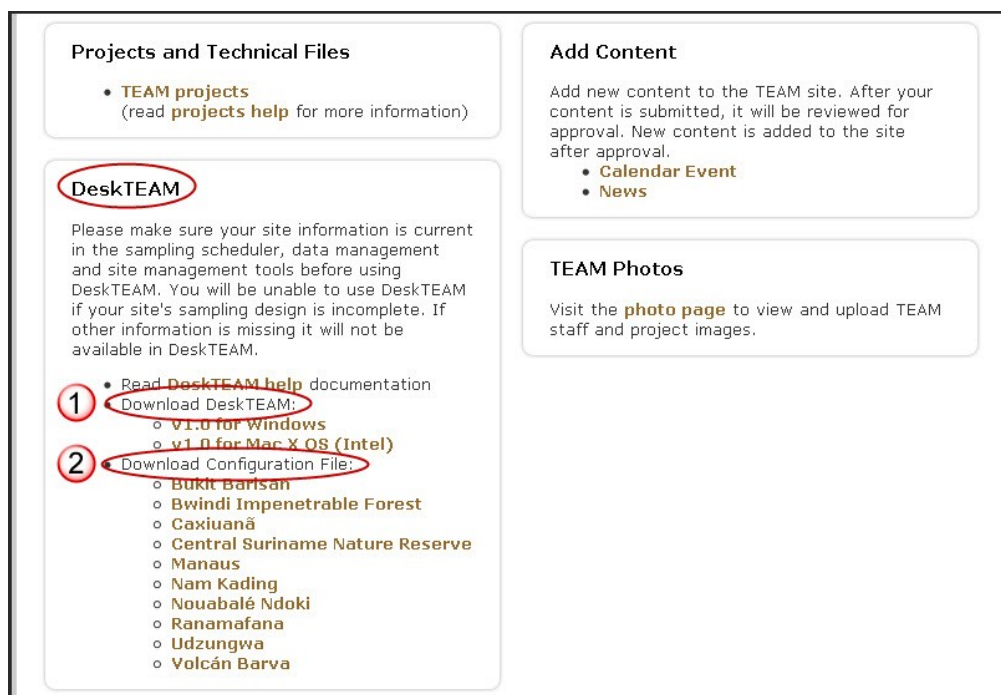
Projects and Technical Files

- TEAM projects (read projects help for more information)

DeskTEAM

Please make sure your site information is current in the sampling scheduler, data management and site management tools before using DeskTEAM. You will be unable to use DeskTEAM if your site's sampling design is incomplete. If other information is missing it will not be available in DeskTEAM.

- Read DeskTEAM help documentation
1 - Download DeskTEAM:
  - V1.0 for Windows
  - v1.0 for Mac X OS (Intel)
2 - Download Configuration File:
  - Bukit Barisan
  - Bwindi Impenetrable Forest
  - Caxiuanã
  - Central Suriname Nature Reserve
  - Manaus
  - Nam Kading
  - Nouabalé Ndoki
  - Ranamafana
  - Udzungwa
  - Volcán Barva

Add Content

Add new content to the TEAM site. After your content is submitted, it will be reviewed for approval. New content is added to the site after approval.
- Calendar Event
- News

TEAM Photos

Visit the photo page to view and upload TEAM staff and project images.